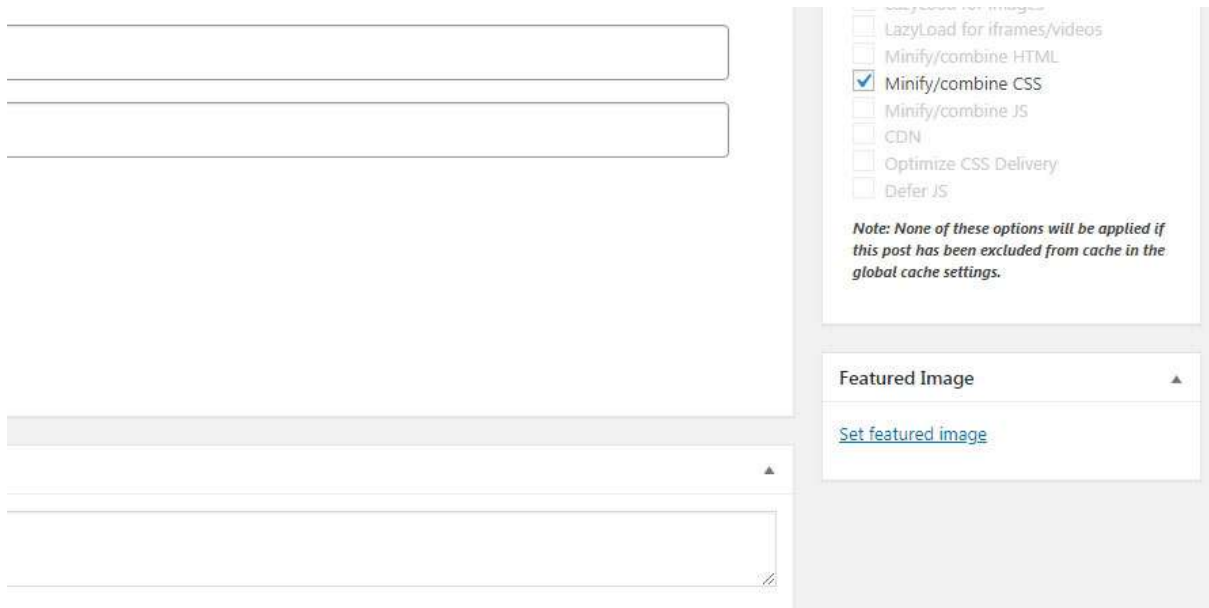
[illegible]
LazyLoad for iframes/videos
Minify/combine HTML
Minify/combine CSS
Minify/combine JS
CDN
Optimize CSS Delivery
Defer JS

Note: None of these options will be applied if this post has been excluded from cache in the global cache settings.

Featured Image

Set featured image